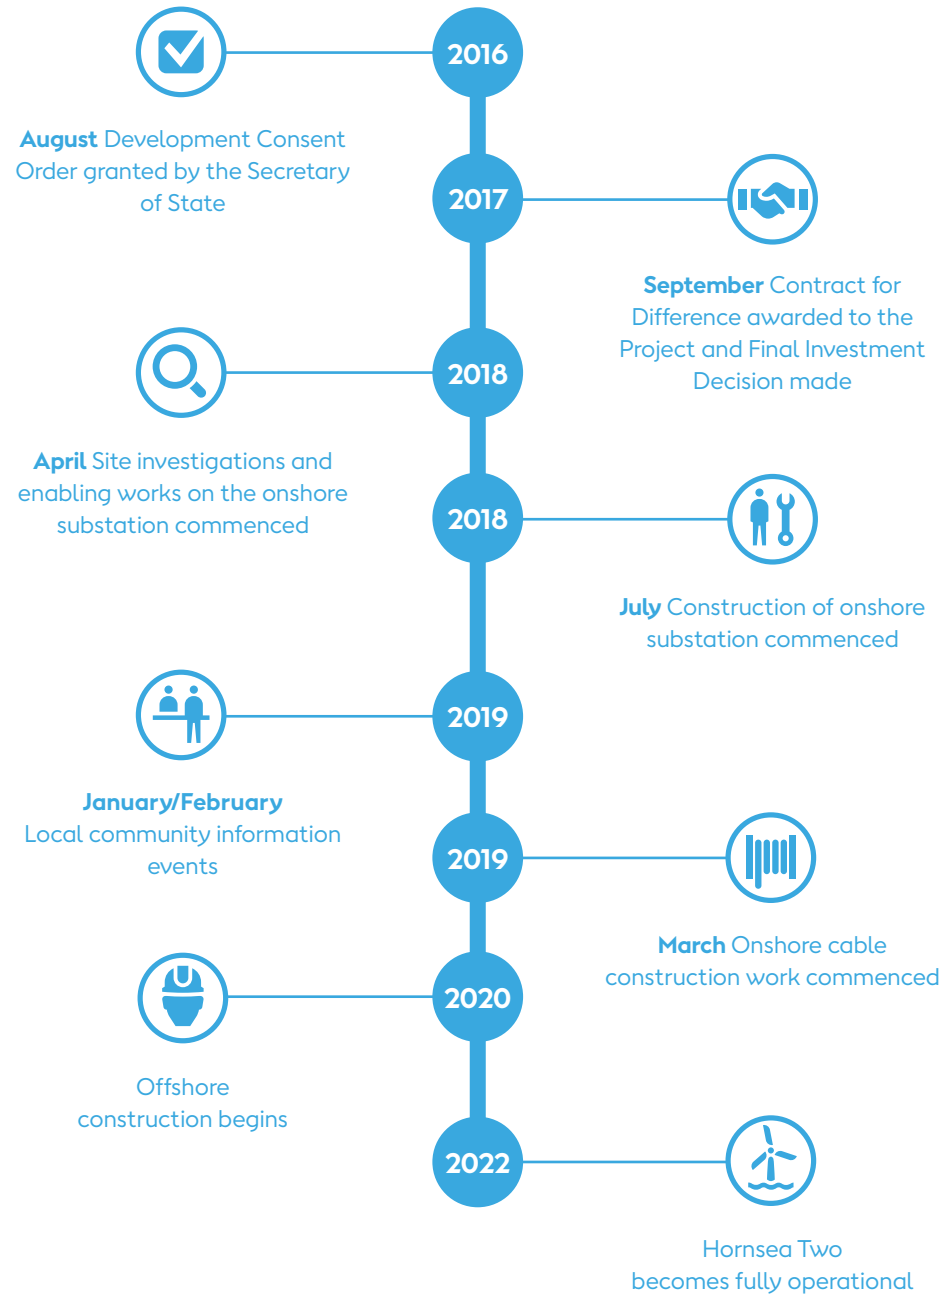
2016

August Development Consent Order granted by the Secretary of State

2017

September Contract for Difference awarded to the Project and Final Investment Decision made

2018

April Site investigations and enabling works on the onshore substation commenced

2018

July Construction of onshore substation commenced

2019

January/February
Local community information events

2019

March Onshore cable construction work commenced

2020

Offshore construction begins

2022

Hornsea Two becomes fully operational